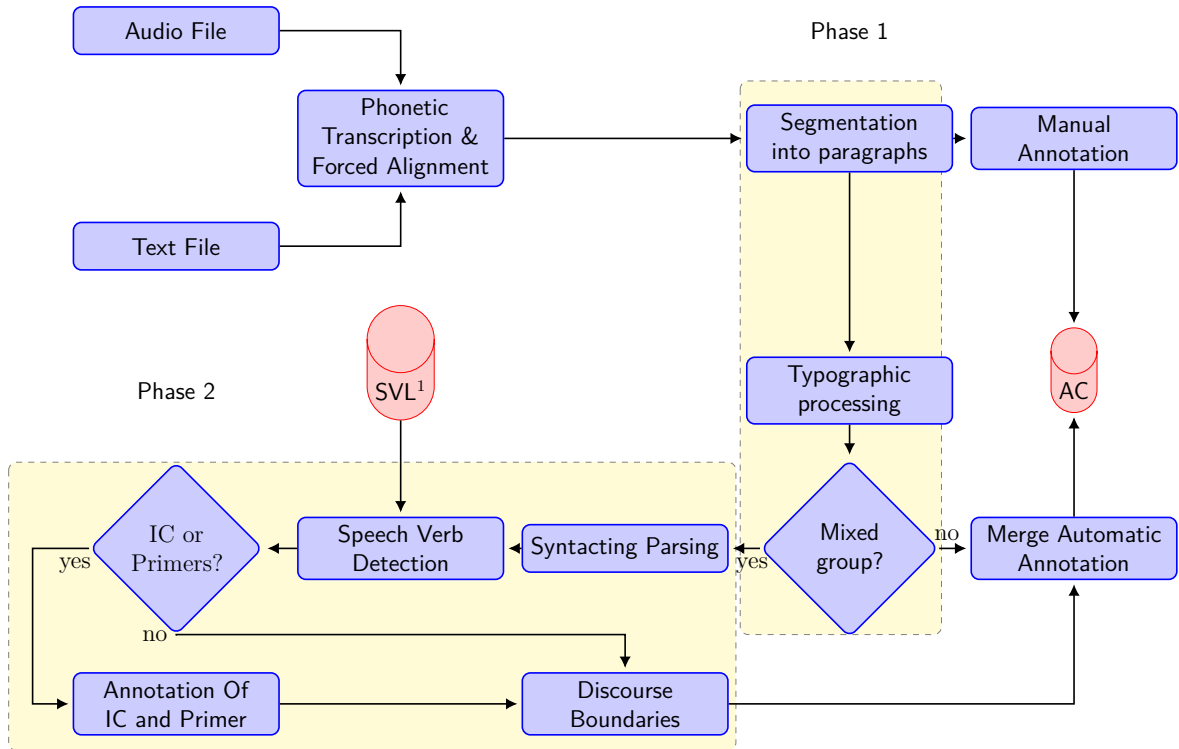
Audio File

Phase 1

Phonetic Transcription & Forced Alignment

Segmentation into paragraphs

Manual Annotation

Text File

$SVL^1$

Phase 2

Typographic processing

AC

IC or Primers?

Speech Verb Detection

Syntacting Parsing

Mixed group?

no

Merge Automatic Annotation

yes

yes

no

Annotation Of IC and Primer

Discourse Boundaries